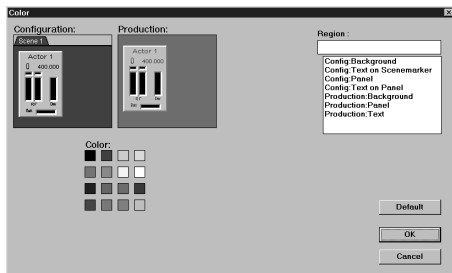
Color

Configuration:

Scene 1

Actor 1

400.000

Production:

Actor 1

400.000

Region :

Config:Background
Config:Text on Scenemarker
Config:Panel
Config:Text on Panel
Production:Background
Production:Panel
Production:Text

Color:

Default

OK

Cancel